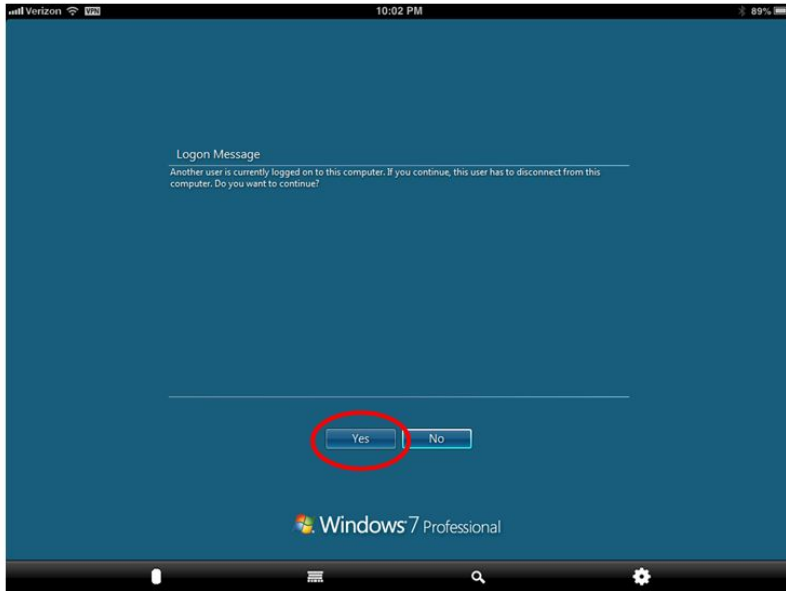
Verizon VPN 10:02 PM 89%

Logon Message

Another user is currently logged on to this computer. If you continue, this user has to disconnect from this computer. Do you want to continue?

Yes No

Windows 7 Professional